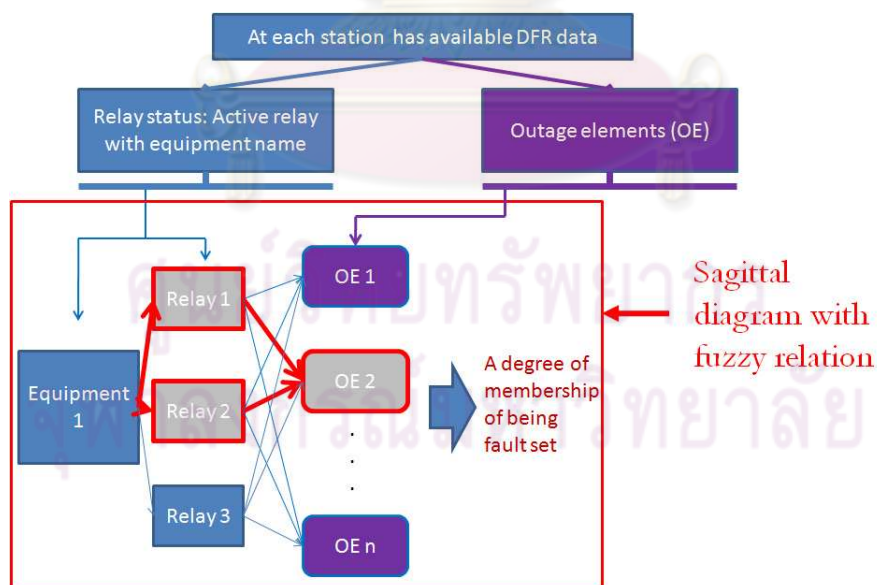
At each station has available DFR data

Relay status: Active relay with equipment name

Outage elements (OE)

Relay 1

OE 1

Sagittal diagram with fuzzy relation

Equipment 1

Relay 2

OE 2

A degree of membership of being fault set

.
.
.

Relay 3

OE n

ศูนย์วิทยทรัพยากร จุฬาลงกรณ์มหาวิทยาลัย